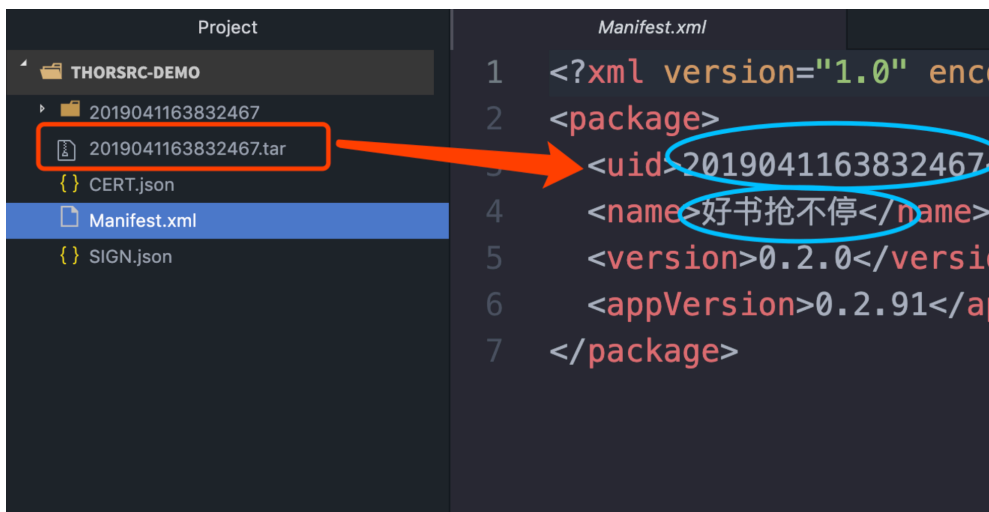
Project

THORSRC-DEMO
2019041163832467
2019041163832467.tar
CERT.json
Manifest.xml
SIGN.json

Manifest.xml

1 <?xml version="1.0" enc
2 <package>
3 <uid>2019041163832467
4 <name>好书抢不停</name>
5 <version>0.2.0</versi
6 <appVersion>0.2.91</a
7 </package>